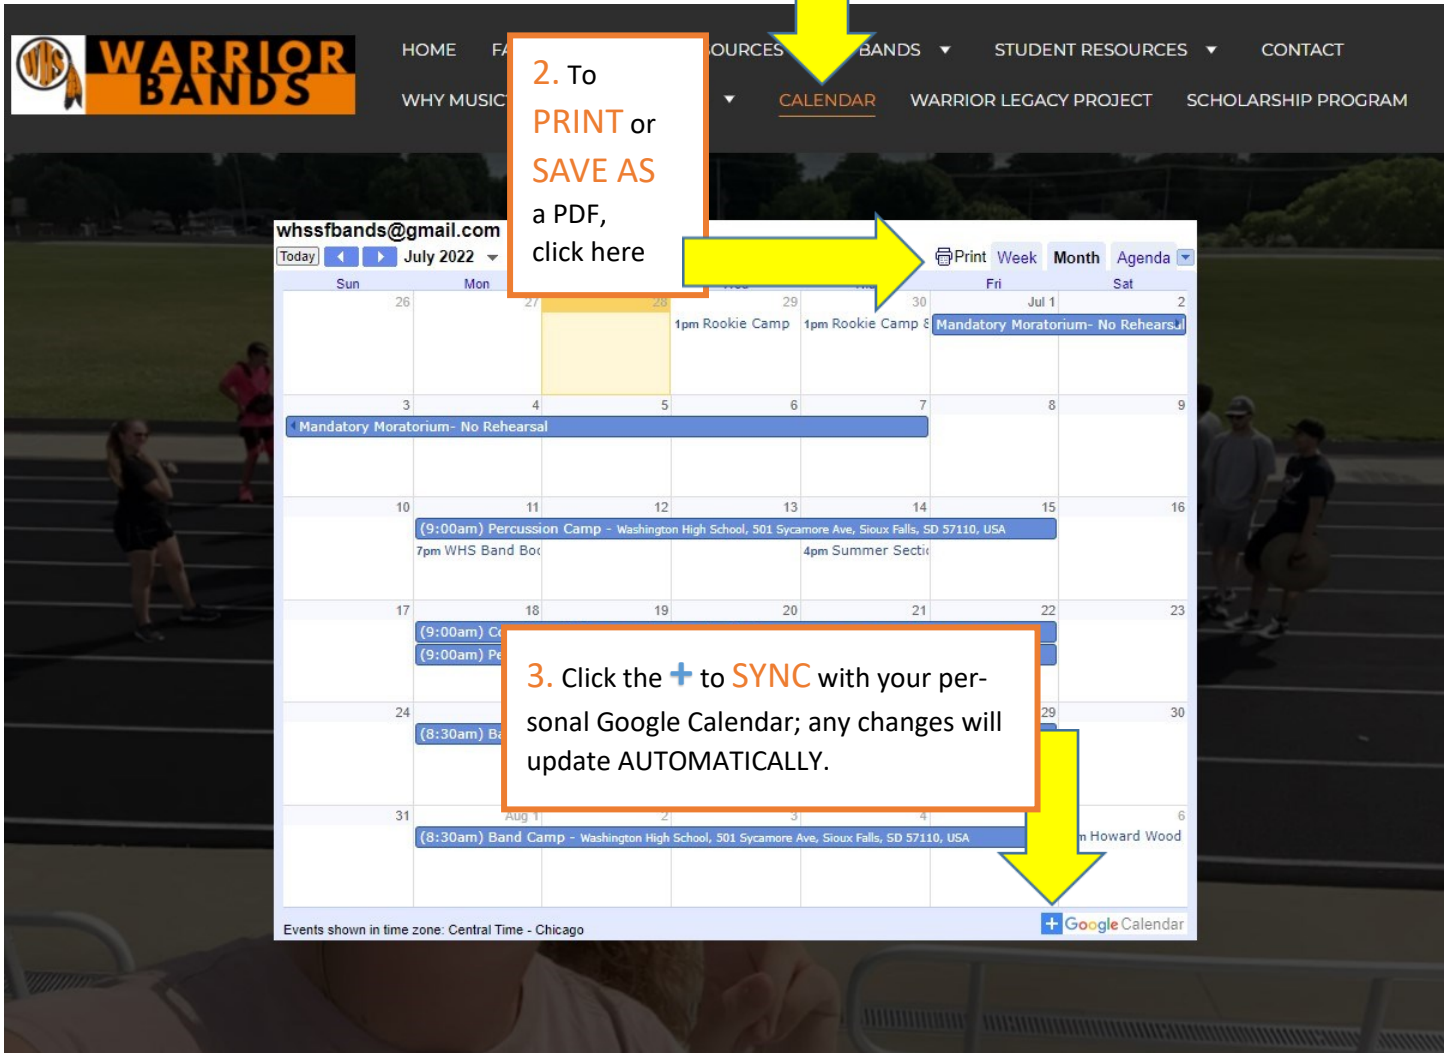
WHS WARRIOR BANDS

HOME FA OURCES BANDS STUDENT RESOURCES CONTACT

WHY MUSIC CALENDAR WARRIOR LEGACY PROJECT SCHOLARSHIP PROGRAM

2. To PRINT or SAVE AS a PDF, click here

whssfbands@gmail.com

Today July 2022

Print Week Month Agenda

| Sun | Mon | | | | Fri | Sat |
|---|---|---|---|---|---|---|
| 26 | 27 | 28 | 29 1pm Rookie Camp | 30 1pm Rookie Camp | Jul 1 Mandatory Moratorium- No Rehearsal | 2 |
| 3 Mandatory Moratorium- No Rehearsal | 4 | 5 | 6 | 7 | 8 | 9 |
| 10 | 11 (9:00am) Percussion Camp - Washington High School, 501 Sycamore Ave, Sioux Falls, SD 57110, USA 7pm WHS Band Boc | 12 | 13 | 14 4pm Summer Sectic | 15 | 16 |
| 17 | 18 (9:00am) Co (9:00am) Pe | 19 | 20 | 21 | 22 | 23 |
| 24 | 25 (8:30am) Ba | | | | 29 | 30 |
| 31 | Aug 1 (8:30am) Band Camp - Washington High School, 501 Sycamore Ave, Sioux Falls, SD 57110, USA | 2 | 3 | 4 | | 6 n Howard Wood |

3. Click the + to SYNC with your personal Google Calendar; any changes will update AUTOMATICALLY.

Events shown in time zone: Central Time - Chicago

+ Google Calendar